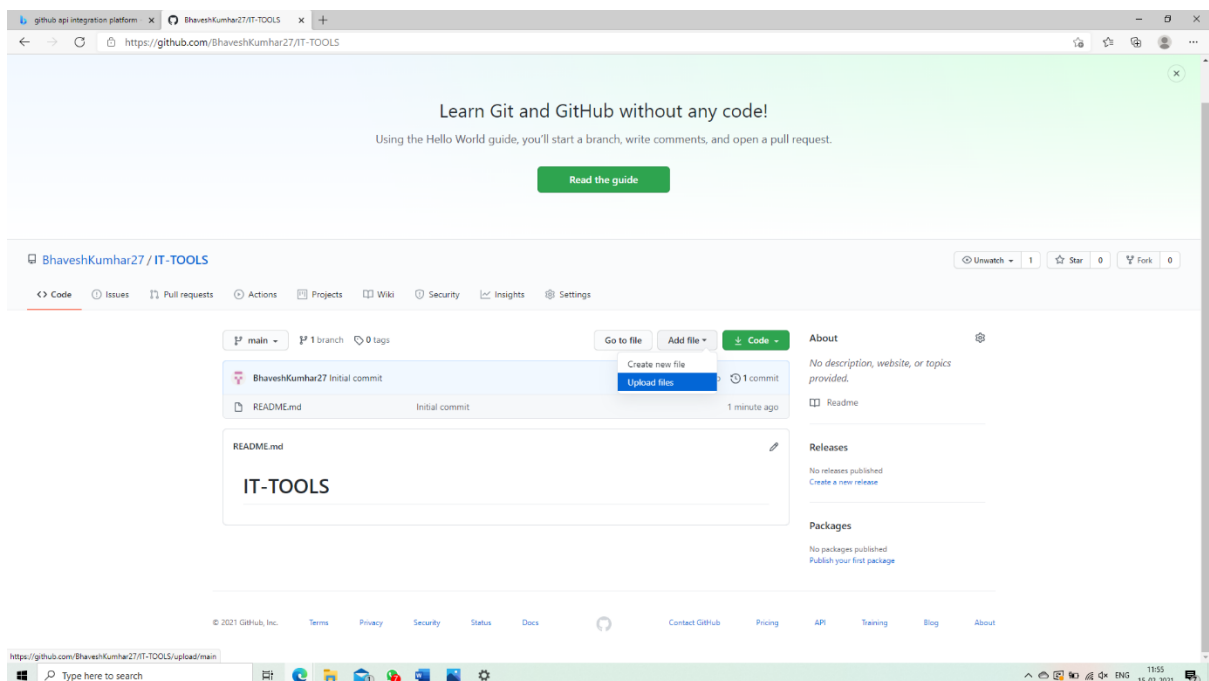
github api integration platform ×
BhaveshKumhar27/IT-TOOLS ×
https://github.com/BhaveshKumhar27/IT-TOOLS

Learn Git and GitHub without any code!

Using the Hello World guide, you'll start a branch, write comments, and open a pull request.

Read the guide

BhaveshKumhar27 / IT-TOOLS

Unwatch 1 Star 0 Fork 0

Code Issues Pull requests Actions Projects Wiki Security Insights Settings

main 1 branch 0 tags

Go to file Add file Code

Create new file
Upload files

BhaveshKumhar27 Initial commit

1 commit

README.md Initial commit 1 minute ago

README.md

IT-TOOLS

About

No description, website, or topics provided.

Readme

Releases

No releases published
Create a new release

Packages

No packages published
Publish your first package

© 2021 GitHub, Inc. Terms Privacy Security Status Docs Contact GitHub Pricing API Training Blog About

https://github.com/BhaveshKumhar27/IT-TOOLS/upload/main

Type here to search

ENG 11:55 15-03-2021